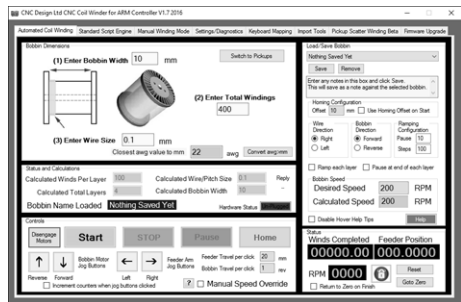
CNC Design Ltd CNC Coil Winder for ARM Controller V1.7 2016

Automated Coil Winding | Standard Script Engine | Manual Winding Mode | Settings/Diagnostics | Keyboard Mapping | Import Tools | Pickup Scatter Winding Beta | Firmware Upgrade

Bobbin Dimensions

(1) Enter Bobbin Width 10 mm

Switch to Pickups

(2) Enter Total Windings 4000

(3) Enter Wire Size 0.1 mm

Closest awg value to mm 22 awg Convert awg:mm

Status and Calculations

Calculated Winds Per Layer 100

Calculated Wire/Pitch Size 0.1

Reply

Calculated Total Layers 4

Calculated Bobbin Width 10

Bobbin Name Loaded Nothing Saved Yet

Hardware Status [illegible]

Controls

Deengage Motors

Start

STOP

Pause

Home

Reverse Forward

Bobbin Motor Jog Buttons

Left Right

Feeder Arm Jog Buttons

Feeder Travel per click 20 mm

Feeder Travel per click 1 rev

Increment counters when jog buttons clicked

?

Manual Speed Overide

Load/Save Bobbin

Nothing Saved Yet

Save Remove

Enter any notes in this box and click Save. This will save as a note against the selected bobbin.

Homing Configuration

Offset 10 mm Use Homing Offset on Start

Wire Direction

Right

Left

Bobbin Direction

Forward

Reverse

Ramping Configuration

Pause 10

Steps 100

Ramp each layer Pause at end of each layer

Bobbin Speed

Desired Speed 200 RPM

Calculated Speed 200 RPM

Disable Hover Help Tips

Help

Status

Winds Completed Feeder Position

00000.00 000.0000

RPM 0000

Reset

Return to Zero on Finish

Goto Zero